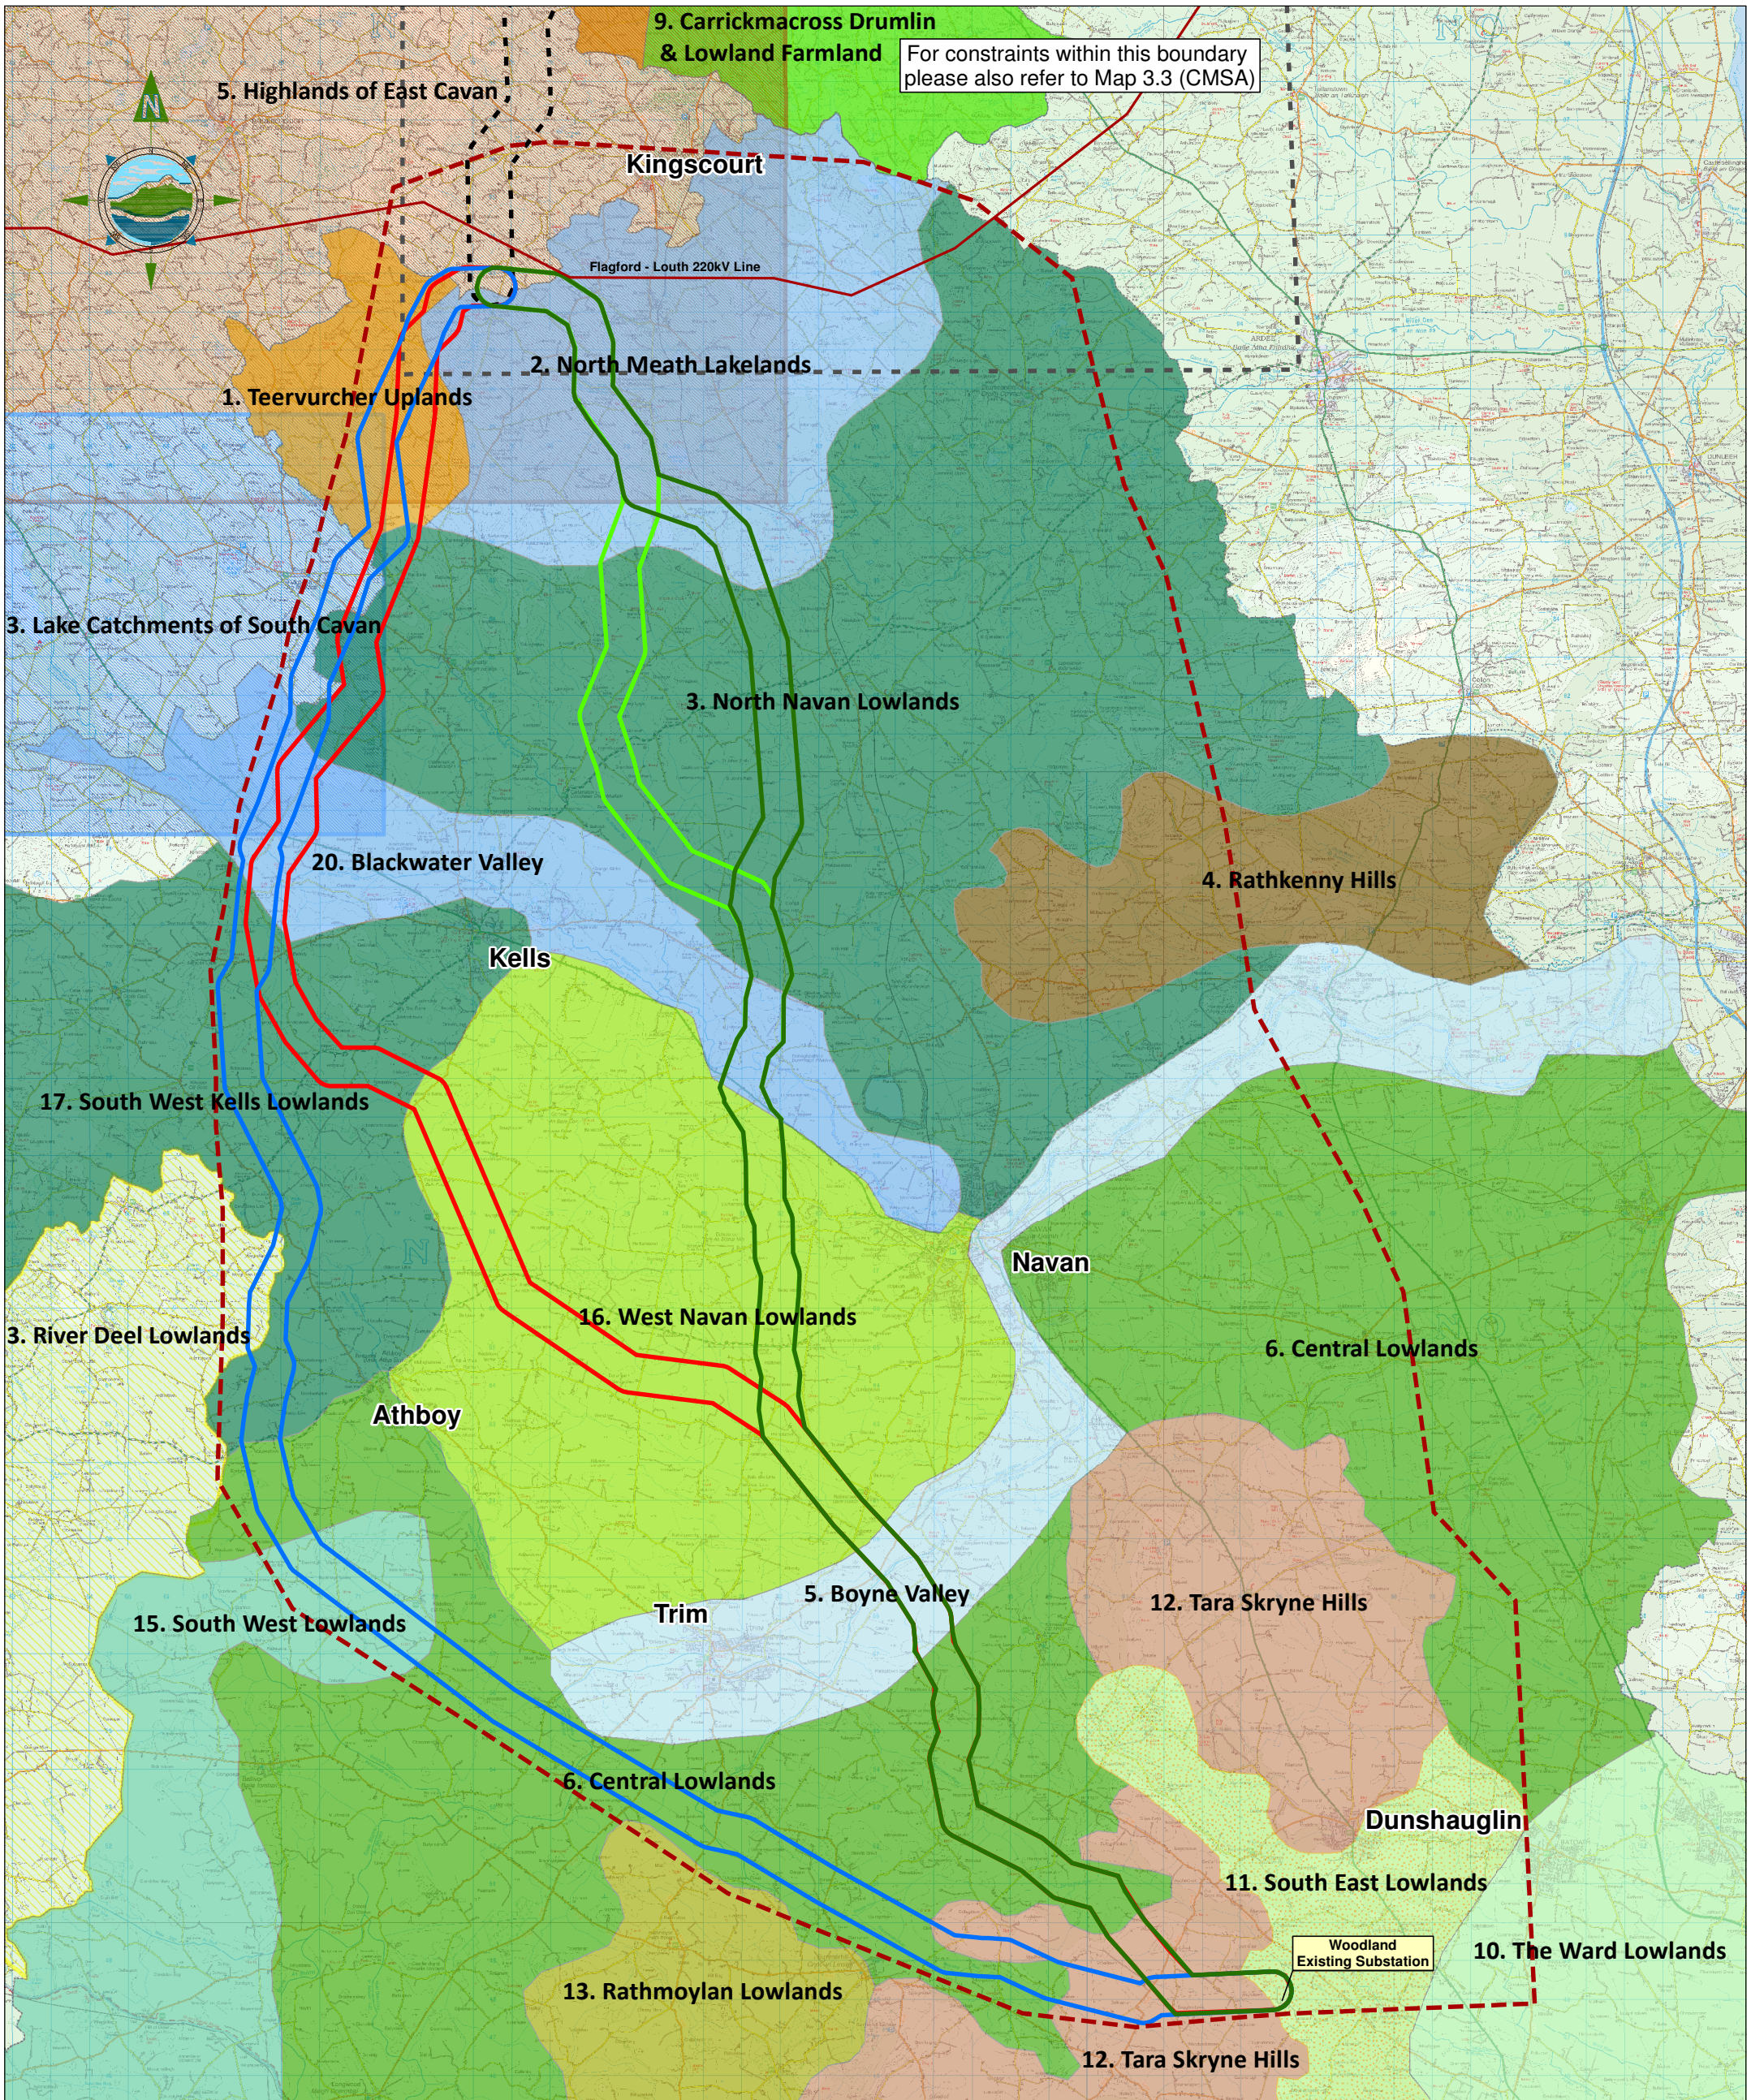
9. Carrickmacross Drumlin & Lowland Farmland

For constraints within this boundary please also refer to Map 3.3 (CMSA)

5. Highlands of East Cavan

N

Kingscourt

Flagford - Louth 220kV Line

2. North Meath Lakelands

1. Teervurcher Uplands

3. Lake Catchments of South Cavan

3. North Navan Lowlands

4. Rathkenny Hills

20. Blackwater Valley

Kells

17. South West Kells Lowlands

Navan

16. West Navan Lowlands

3. River Deel Lowlands

6. Central Lowlands

Athboy

5. Boyne Valley

12. Tara Skryne Hills

15. South West Lowlands

Trim

6. Central Lowlands

Dunshaughlin

11. South East Lowlands

Woodland Existing Substation

10. The Ward Lowlands

13. Rathmoylan Lowlands

12. Tara Skryne Hills